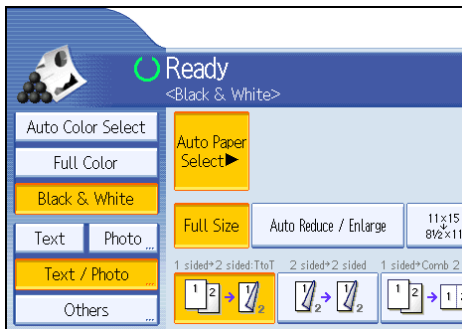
Ready
<Black & White>

Auto Color Select
Full Color
Black & White
Text
Photo
Text / Photo
Others

Auto Paper Select▶

Full Size
Auto Reduce / Enlarge
11×15 → 8½×11

1 sided→2 sided:TtoT
2 sided→2 sided
1 sided→Comb 2

1 2 → 1 2
1 2 → 1 2
1 2 → 1